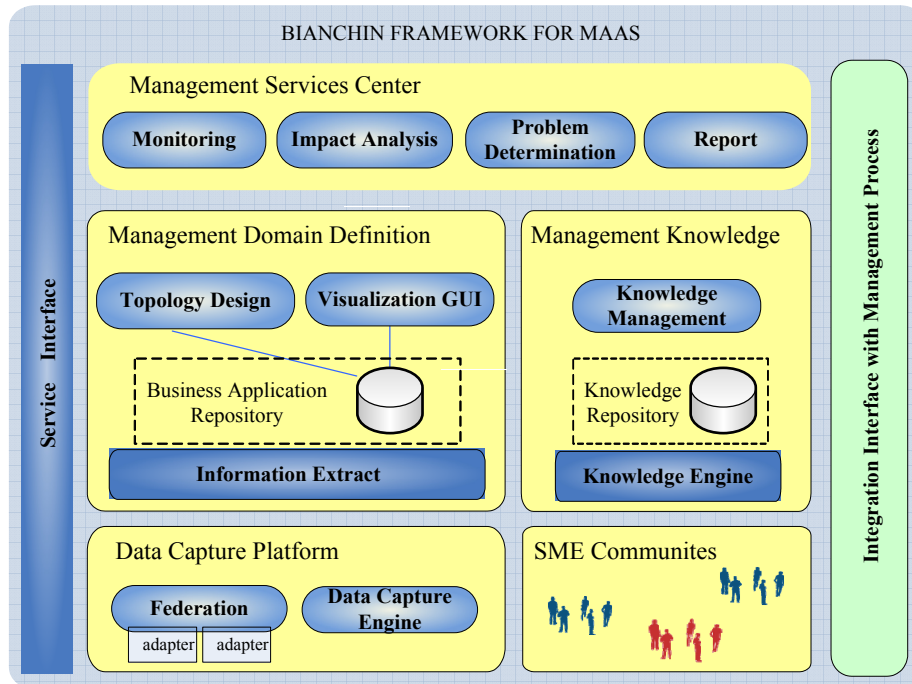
BIANCHIN FRAMEWORK FOR MAAS

Service Interface

Management Services Center

Monitoring

Impact Analysis

Problem Determination

Report

Management Domain Definition

Topology Design

Visualization GUI

Business Application Repository

Information Extract

Management Knowledge

Knowledge Management

Knowledge Repository

Knowledge Engine

Data Capture Platform

Federation

adapter

adapter

Data Capture Engine

SME Communites

Integration Interface with Management Process